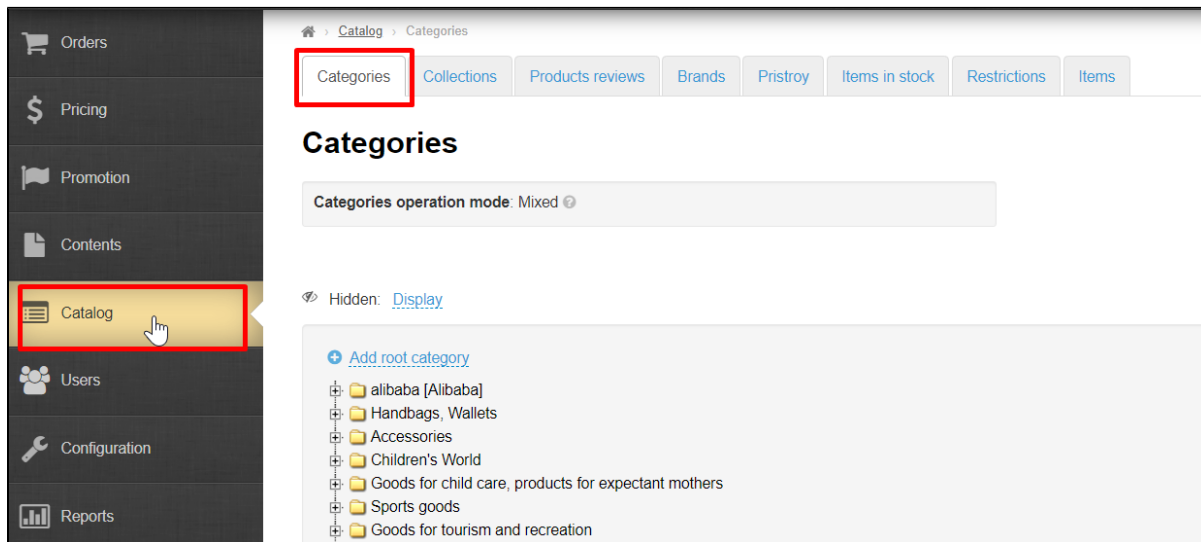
Orders

Pricing

Promotion

Contents

Catalog

Users

Configuration

Reports

› Catalog › Categories

Categories | Collections | Products reviews | Brands | Pristroy | Items in stock | Restrictions | Items

Categories

Categories operation mode: Mixed

Hidden: Display

Add root category

alibaba [Alibaba]
Handbags, Wallets
Accessories
Children's World
Goods for child care, products for expectant mothers
Sports goods
Goods for tourism and recreation